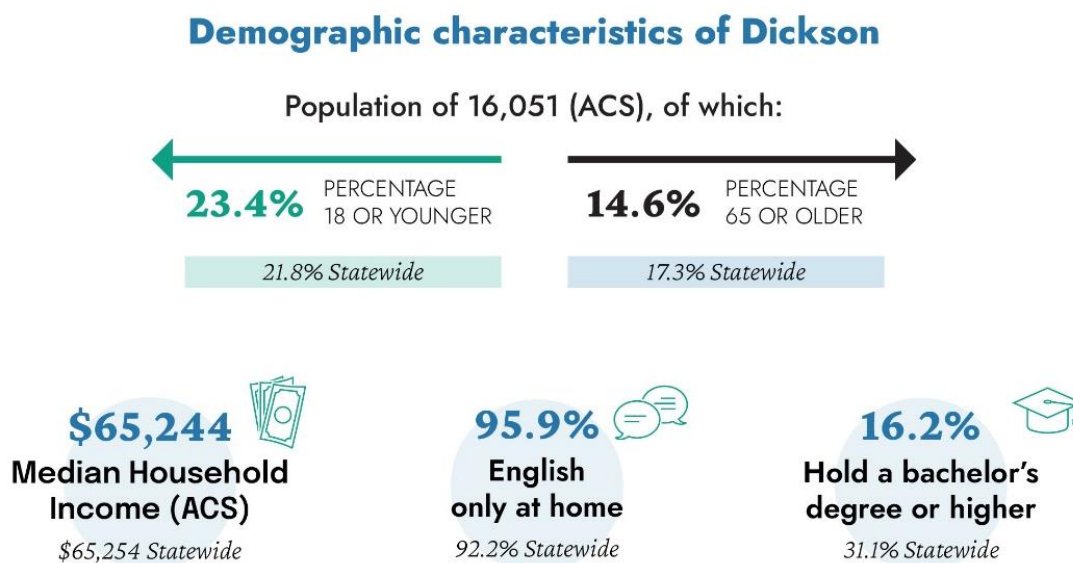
Demographic characteristics of Dickson

Population of 16,051 (ACS), of which:

23.4% PERCENTAGE 18 OR YOUNGER

21.8% Statewide

14.6% PERCENTAGE 65 OR OLDER

17.3% Statewide

$65,244
Median Household Income (ACS)
$65,254 Statewide

95.9%
English only at home
92.2% Statewide

16.2%
Hold a bachelor's degree or higher
31.1% Statewide